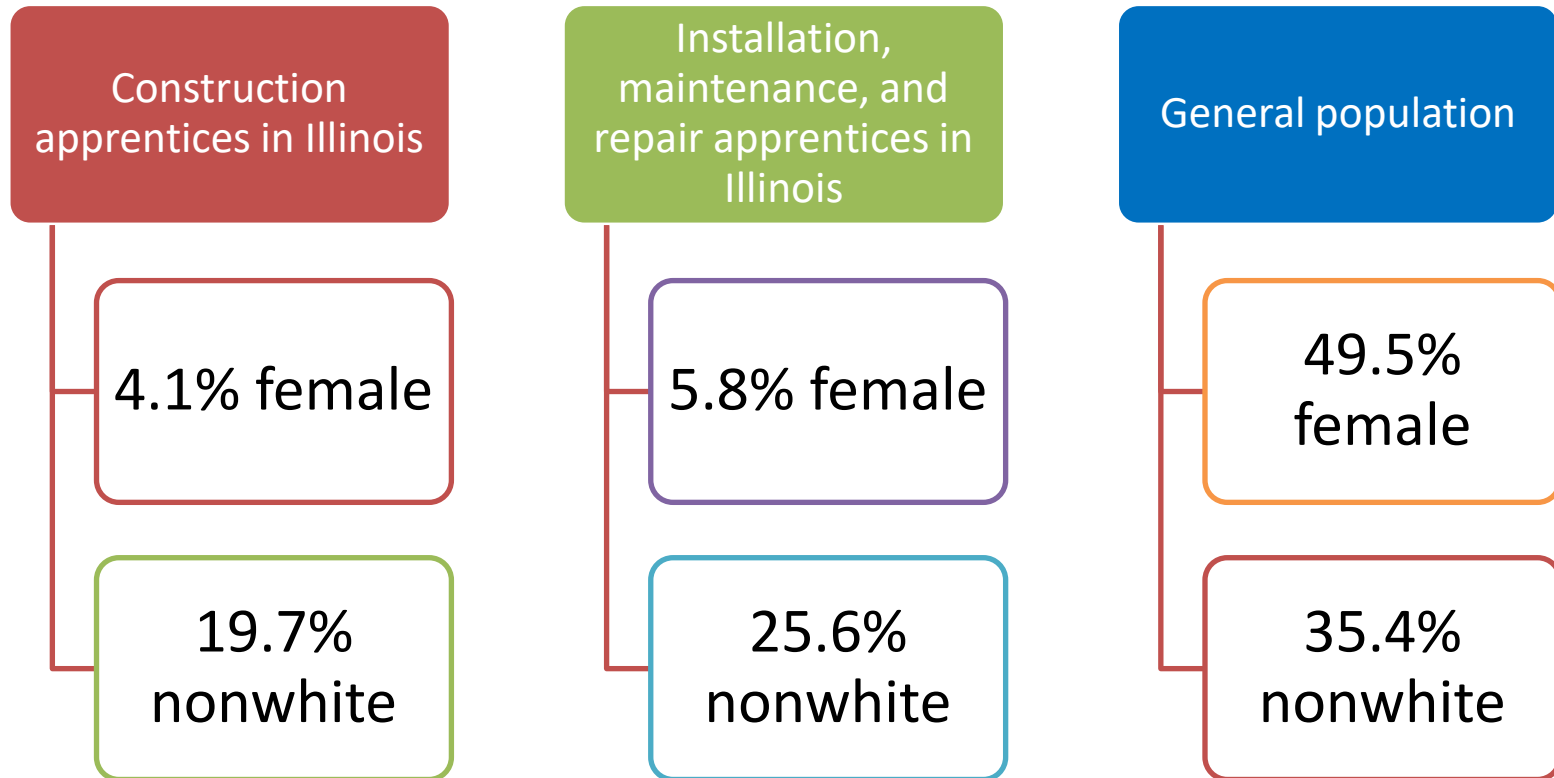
Construction apprentices in Illinois

4.1% female

19.7% nonwhite

Installation, maintenance, and repair apprentices in Illinois

5.8% female

25.6% nonwhite

General population

49.5% female

35.4% nonwhite